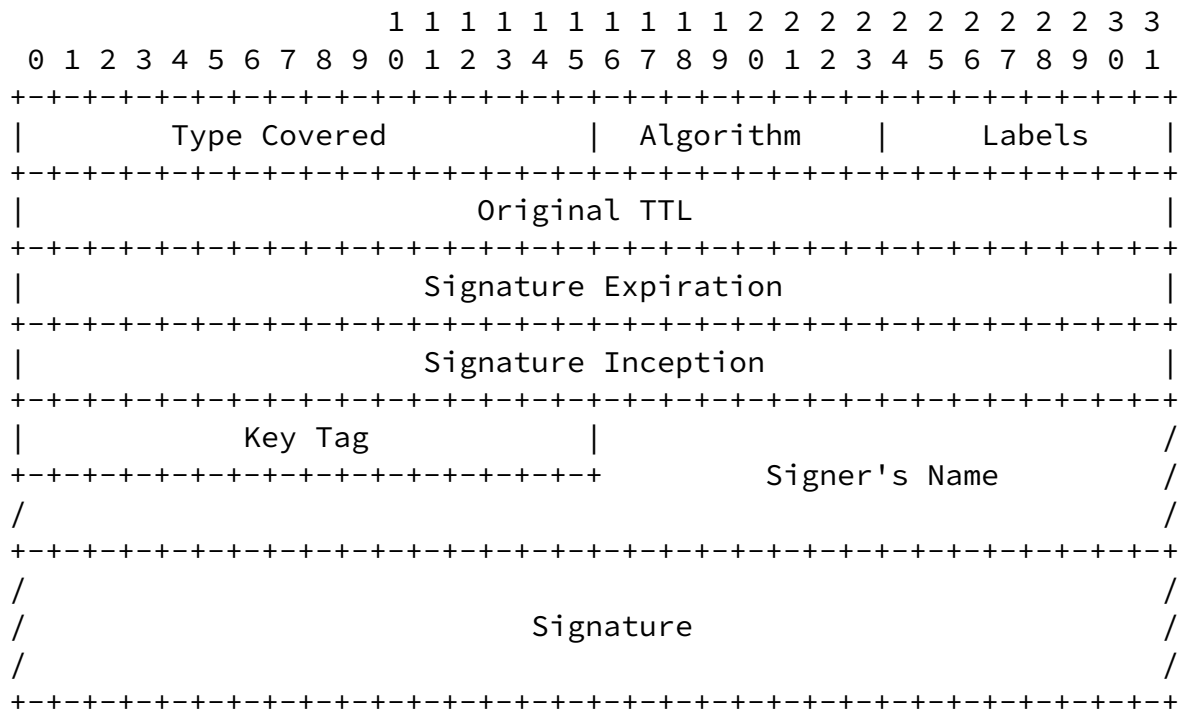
1 1 1 1 1 1 1 1 1 1 2 2 2 2 2 2 2 2 2 2 3 3
 0 1 2 3 4 5 6 7 8 9 0 1 2 3 4 5 6 7 8 9 0 1 2 3 4 5 6 7 8 9 0 1
+-+-+-+-+-+-+-+-+-+-+-+-+-+-+-+-+-+-+-+-+-+-+-+-+-+-+-+-+-+-+-+-+
|        Type Covered           |  Algorithm    |     Labels    |
+-+-+-+-+-+-+-+-+-+-+-+-+-+-+-+-+-+-+-+-+-+-+-+-+-+-+-+-+-+-+-+-+
|                         Original TTL                          |
+-+-+-+-+-+-+-+-+-+-+-+-+-+-+-+-+-+-+-+-+-+-+-+-+-+-+-+-+-+-+-+-+
|                      Signature Expiration                     |
+-+-+-+-+-+-+-+-+-+-+-+-+-+-+-+-+-+-+-+-+-+-+-+-+-+-+-+-+-+-+-+-+
|                      Signature Inception                      |
+-+-+-+-+-+-+-+-+-+-+-+-+-+-+-+-+-+-+-+-+-+-+-+-+-+-+-+-+-+-+-+-+
|            Key Tag            |                               /
+-+-+-+-+-+-+-+-+-+-+-+-+-+-+-+-+         Signer's Name         /
/                                                               /
+-+-+-+-+-+-+-+-+-+-+-+-+-+-+-+-+-+-+-+-+-+-+-+-+-+-+-+-+-+-+-+-+
/                                                               /
/                            Signature                          /
/                                                               /
+-+-+-+-+-+-+-+-+-+-+-+-+-+-+-+-+-+-+-+-+-+-+-+-+-+-+-+-+-+-+-+-+